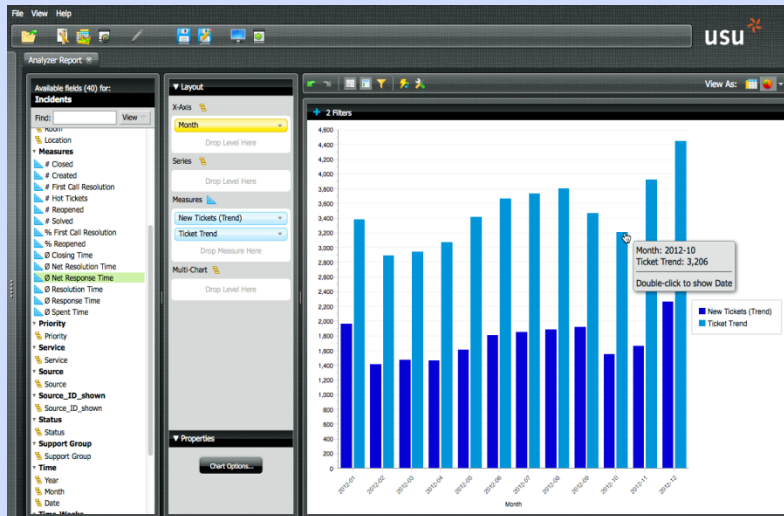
File View Help

usu

Analyzer Report

Available fields (40) for:
Incidents

Find: View

Room
Location
Measures
# Closed
# Created
# First Call Resolution
# Hot Tickets
# Reopened
# Solved
% First Call Resolution
% Reopened
Ø Closing Time
Ø Net Resolution Time
Ø Net Response Time
Ø Resolution Time
Ø Response Time
Ø Spent Time
Priority
Priority
Service
Service
Source
Source
Source_ID_shown
Source_ID_shown
Status
Status
Support Group
Support Group
Time
Year
Month
Date
Time Weeks

Layout

X-Axis
Month
Drop Level Here
Series
Drop Level Here
Measures
New Tickets (Trend)
Ticket Trend
Drop Measure Here
Multi-Chart
Drop Level Here

Properties
Chart Options...

View As:

2 Filters

4,600
4,400
4,200
4,000
3,800
3,600
3,400
3,200
3,000
2,800
2,600
2,400
2,200
2,000
1,800
1,600
1,400
1,200
1,000
800
600
400
200
0

2012-01
2012-02
2012-03
2012-04
2012-05
2012-06
2012-07
2012-08
2012-09
2012-10
2012-11
2012-12

Month

Month: 2012-10
Ticket Trend: 3,206
Double-click to show Date

New Tickets (Trend)
Ticket Trend